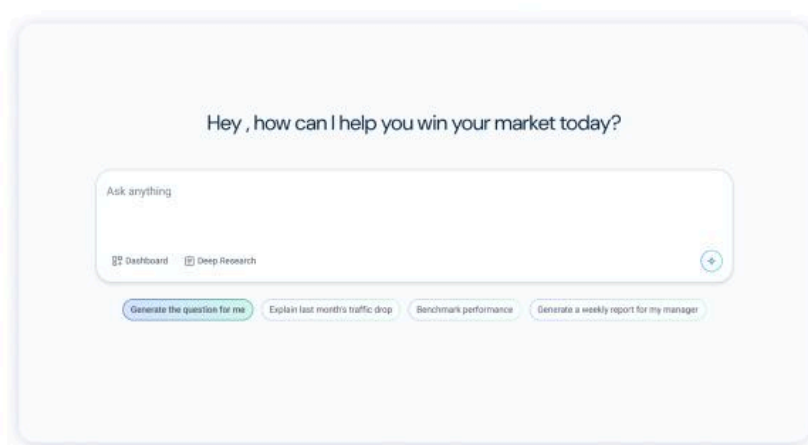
Hey , how can I help you win your market today?

Ask anything

Dashboard

Deep Research

Generate the question for me

Explain last month's traffic drop

Benchmark performance

Generate a weekly report for my manager